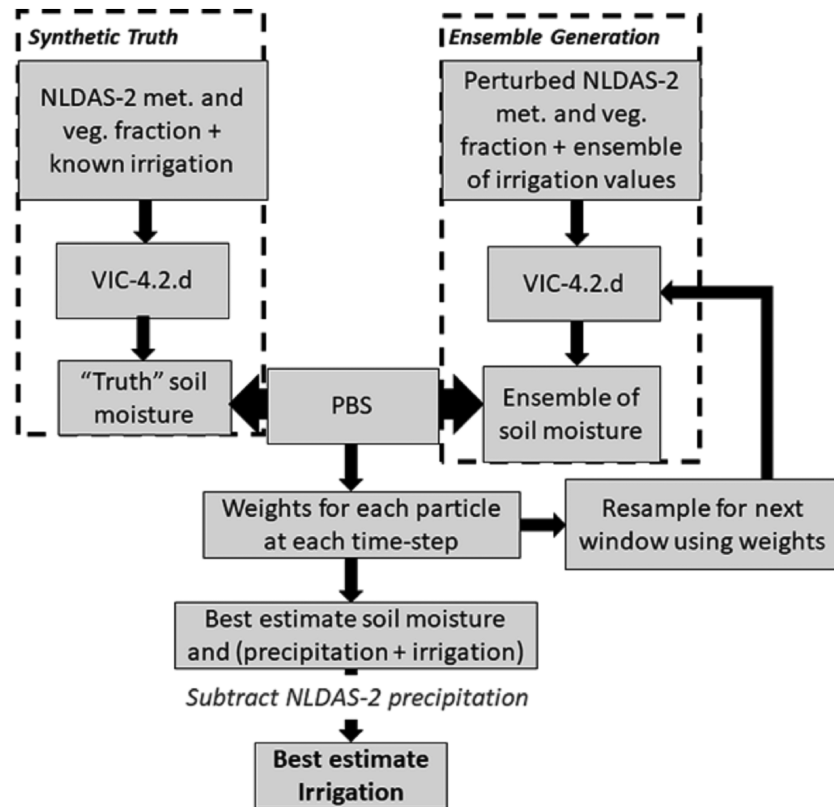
Synthetic Truth

NLDAS-2 met. and veg. fraction + known irrigation

VIC-4.2.d

"Truth" soil moisture

Ensemble Generation

Perturbed NLDAS-2 met. and veg. fraction + ensemble of irrigation values

VIC-4.2.d

Ensemble of soil moisture

PBS

Weights for each particle at each time-step

Resample for next window using weights

Best estimate soil moisture and (precipitation + irrigation)

Subtract NLDAS-2 precipitation

Best estimate Irrigation